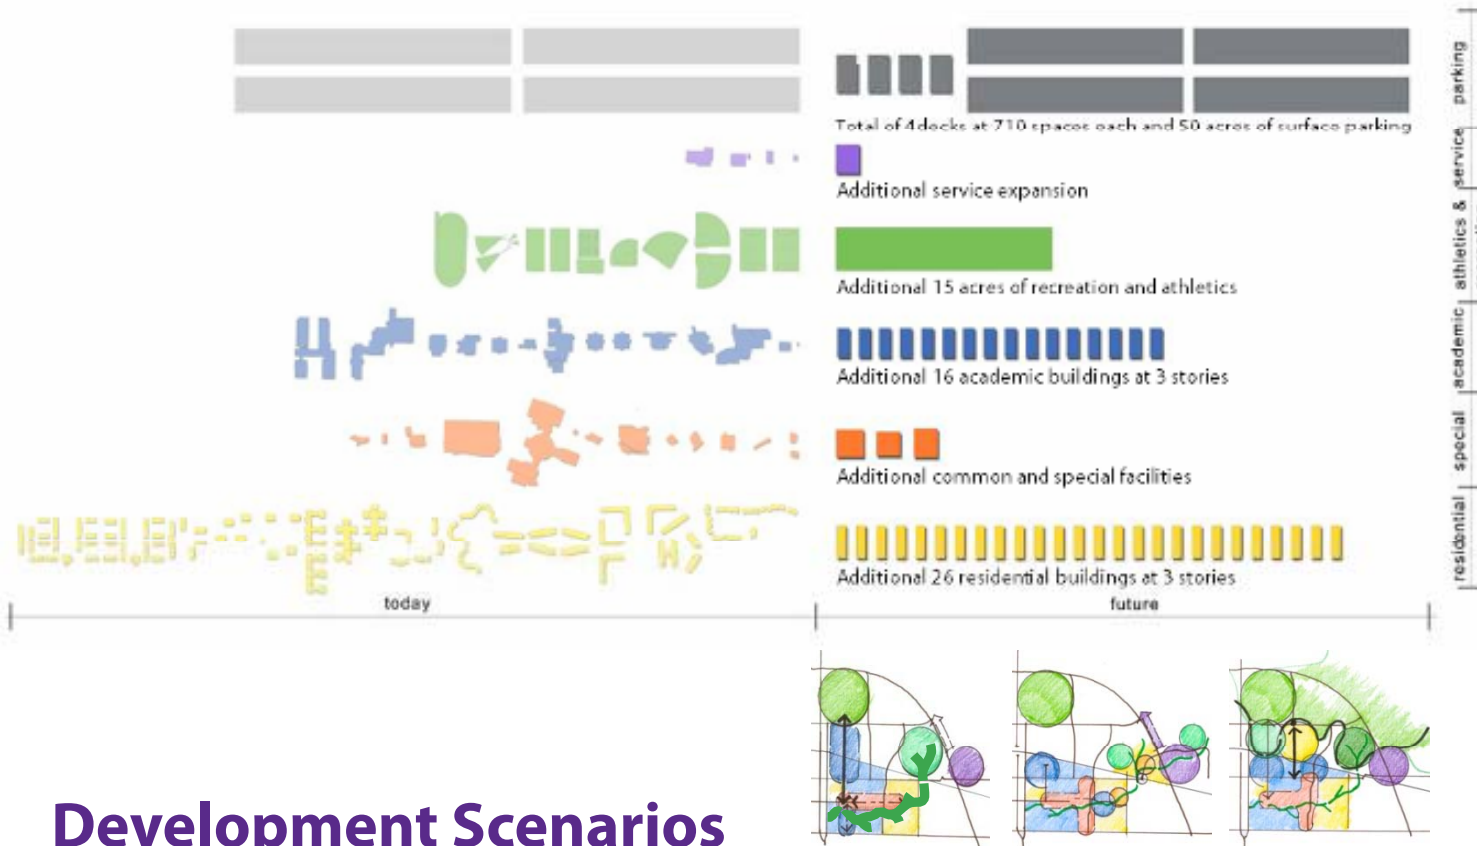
Total of 4 decks at 710 spaces each and 50 acres of surface parking

Additional service expansion

Additional 15 acres of recreation and athletics

Additional 16 academic buildings at 3 stories

Additional common and special facilities

Additional 26 residential buildings at 3 stories

today

future

parking
service
athletics &
academic
special
residential

Development Scenarios